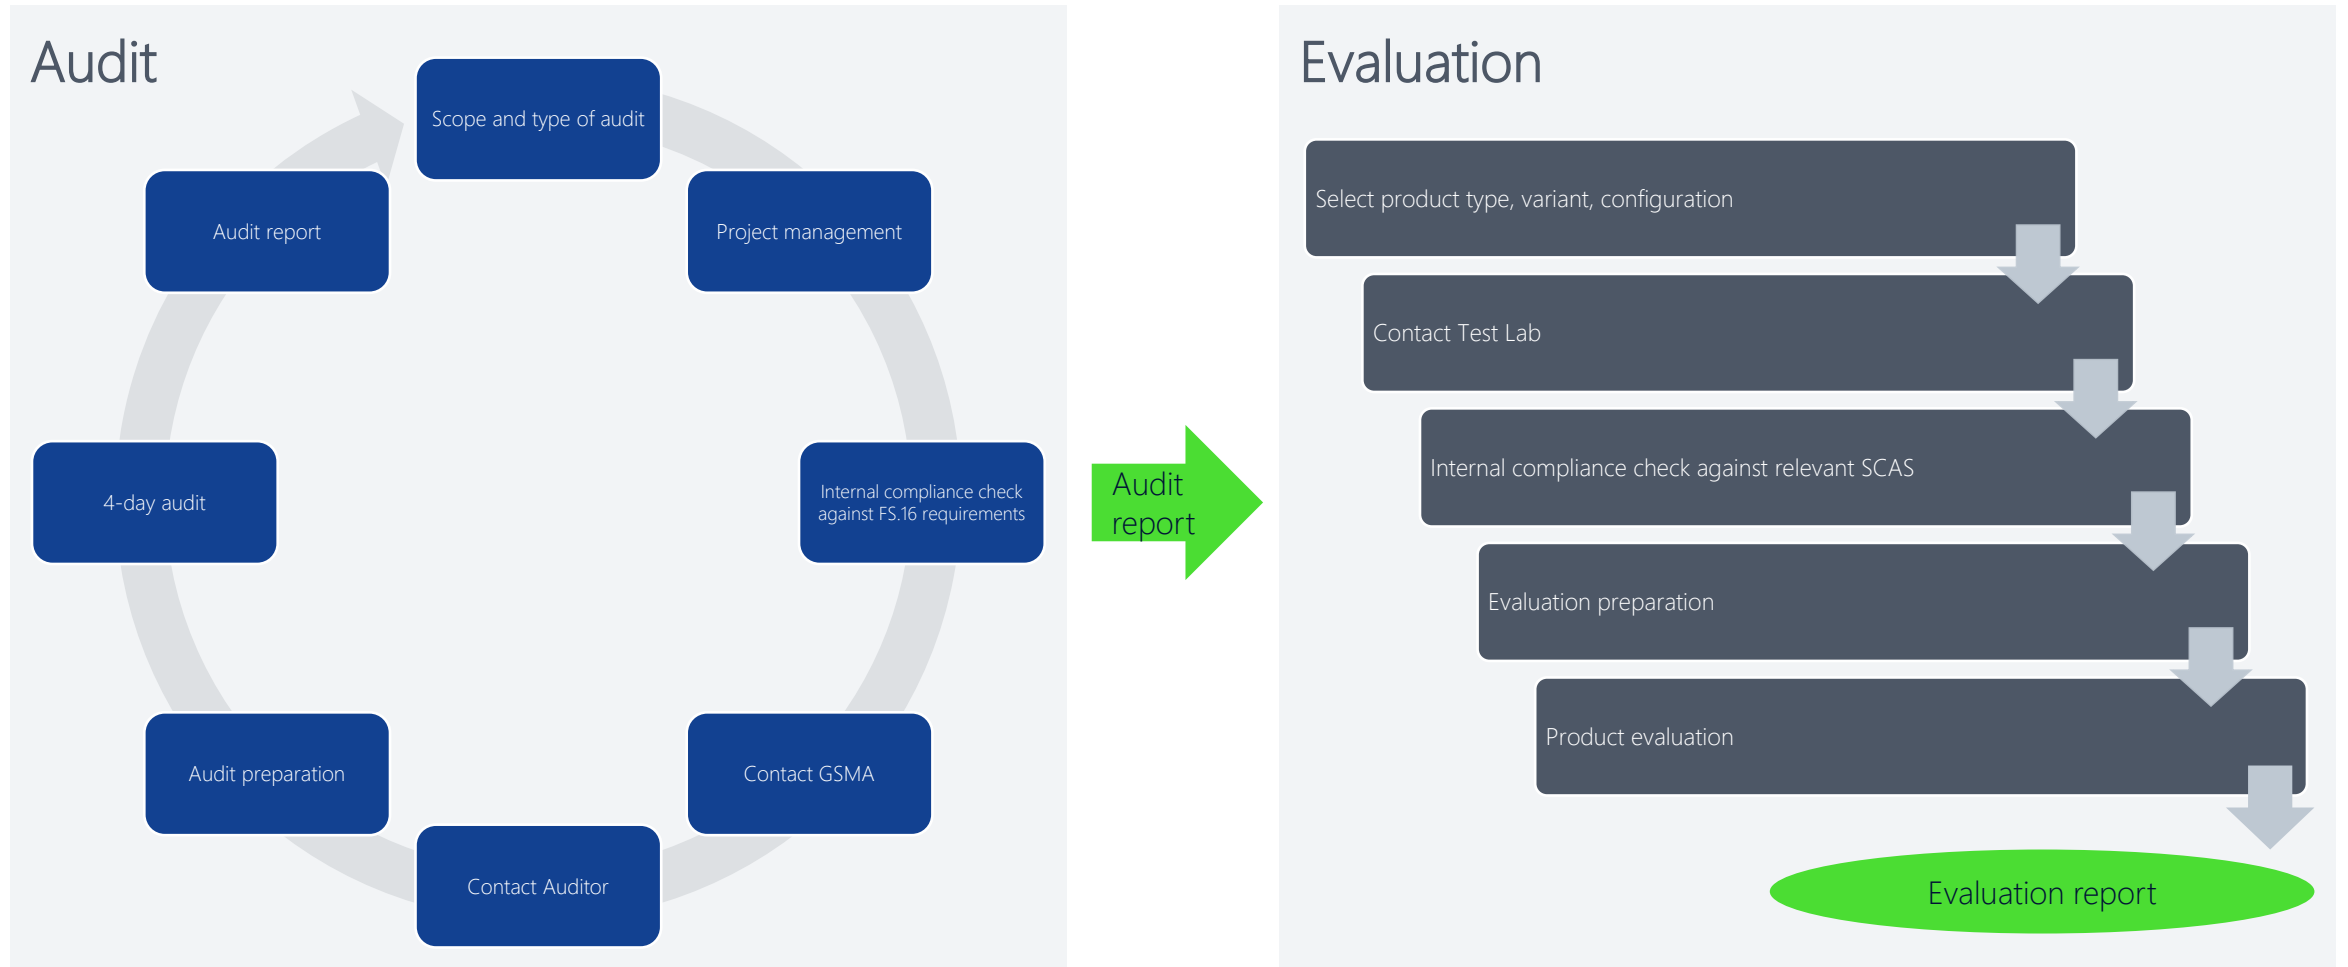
Audit

Scope and type of audit

Project management

Internal compliance check against FS.16 requirements

Contact GSMA

Contact Auditor

Audit preparation

4-day audit

Audit report

Audit report

Evaluation

Select product type, variant, configuration

Contact Test Lab

Internal compliance check against relevant SCAS

Evaluation preparation

Product evaluation

Evaluation report